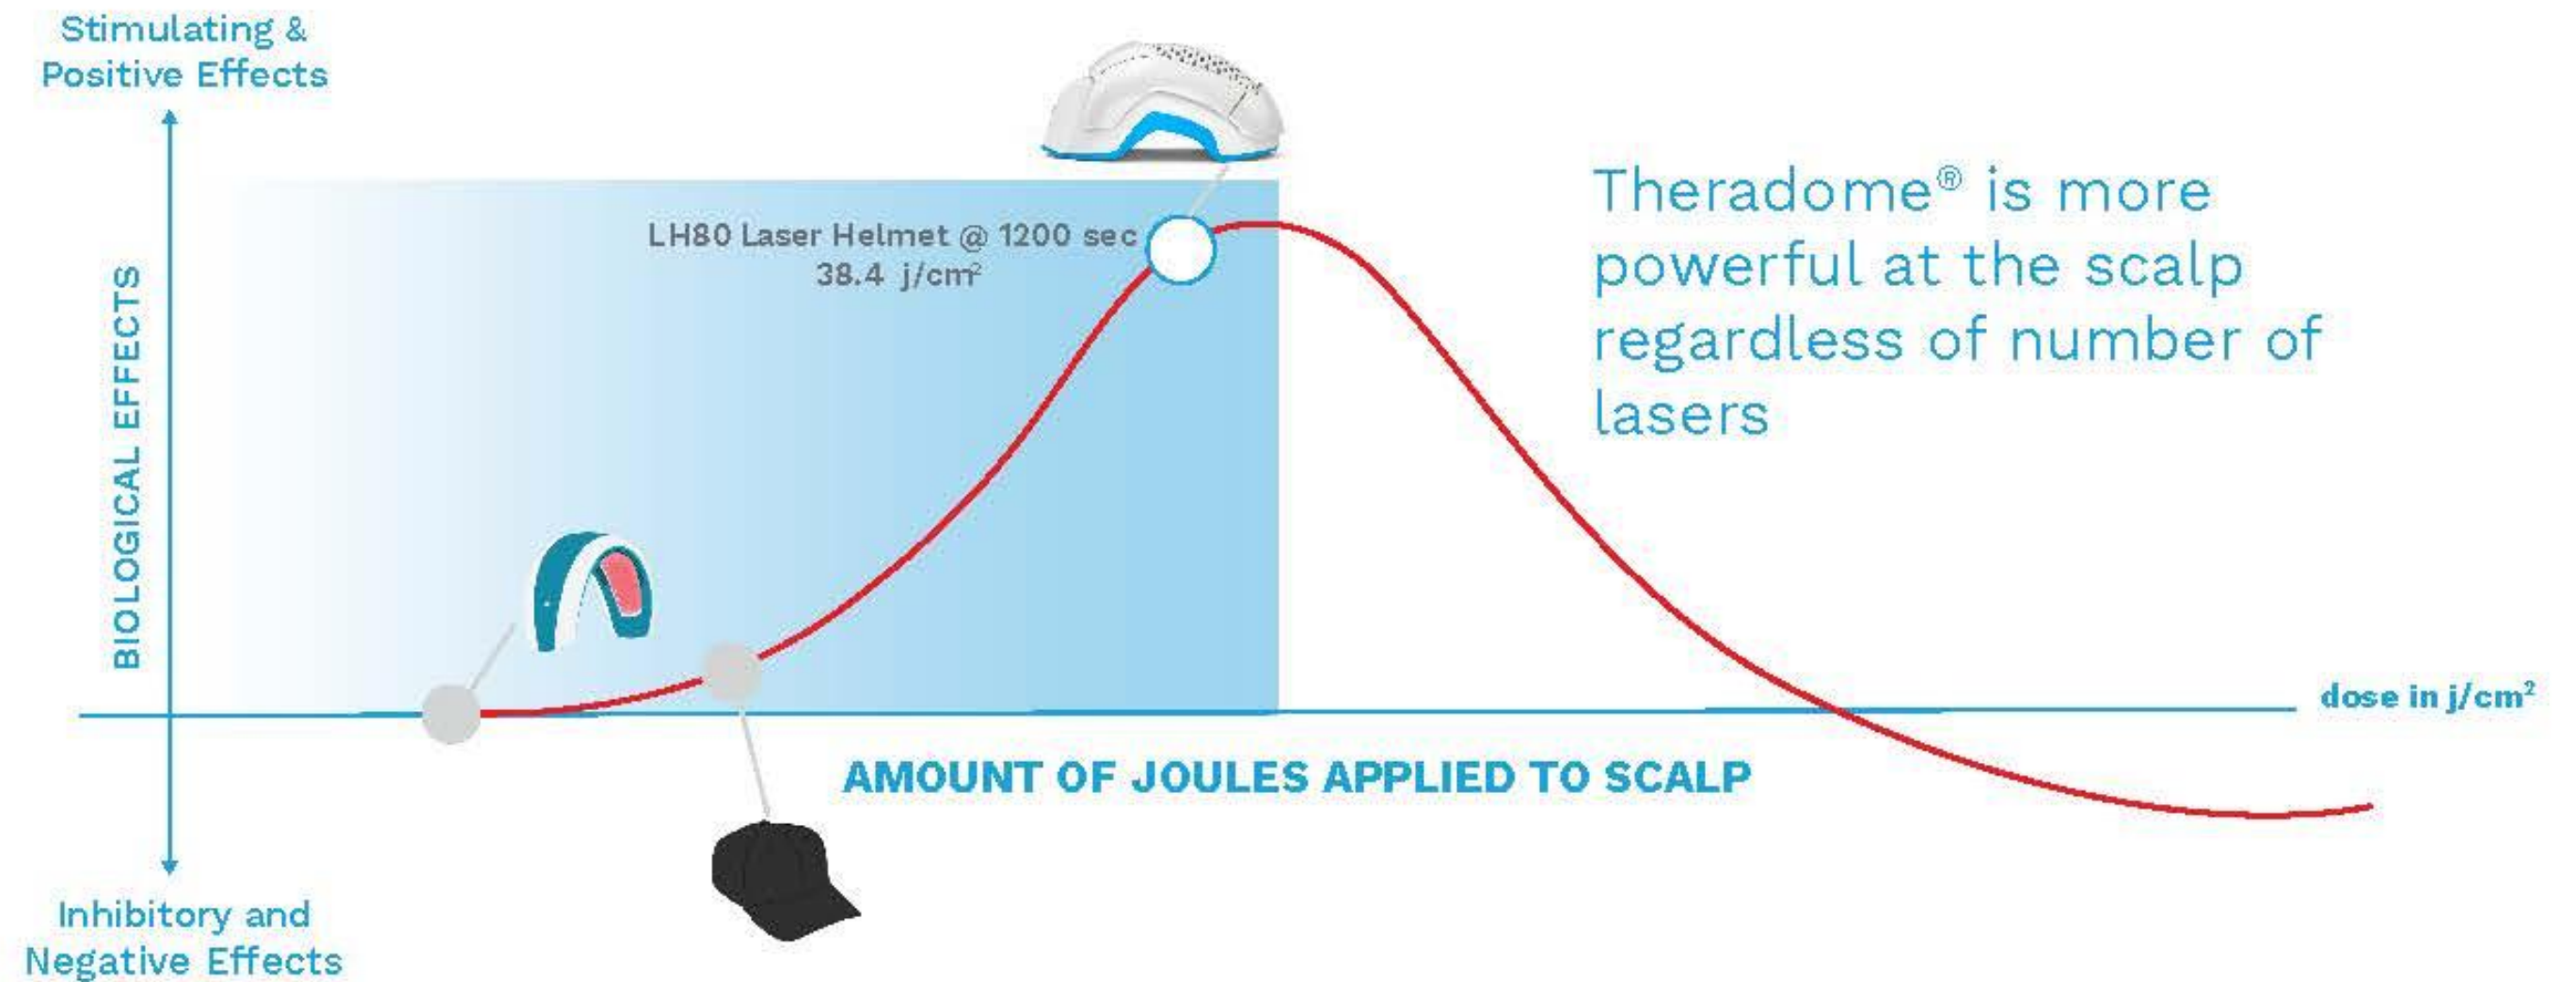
Stimulating & Positive Effects

BIOLOGICAL EFFECTS

Inhibitory and Negative Effects

LH80 Laser Helmet @ 1200 sec
38.4 j/cm$^2$

Theradome® is more powerful at the scalp regardless of number of lasers

dose in j/cm$^2$

AMOUNT OF JOULES APPLIED TO SCALP